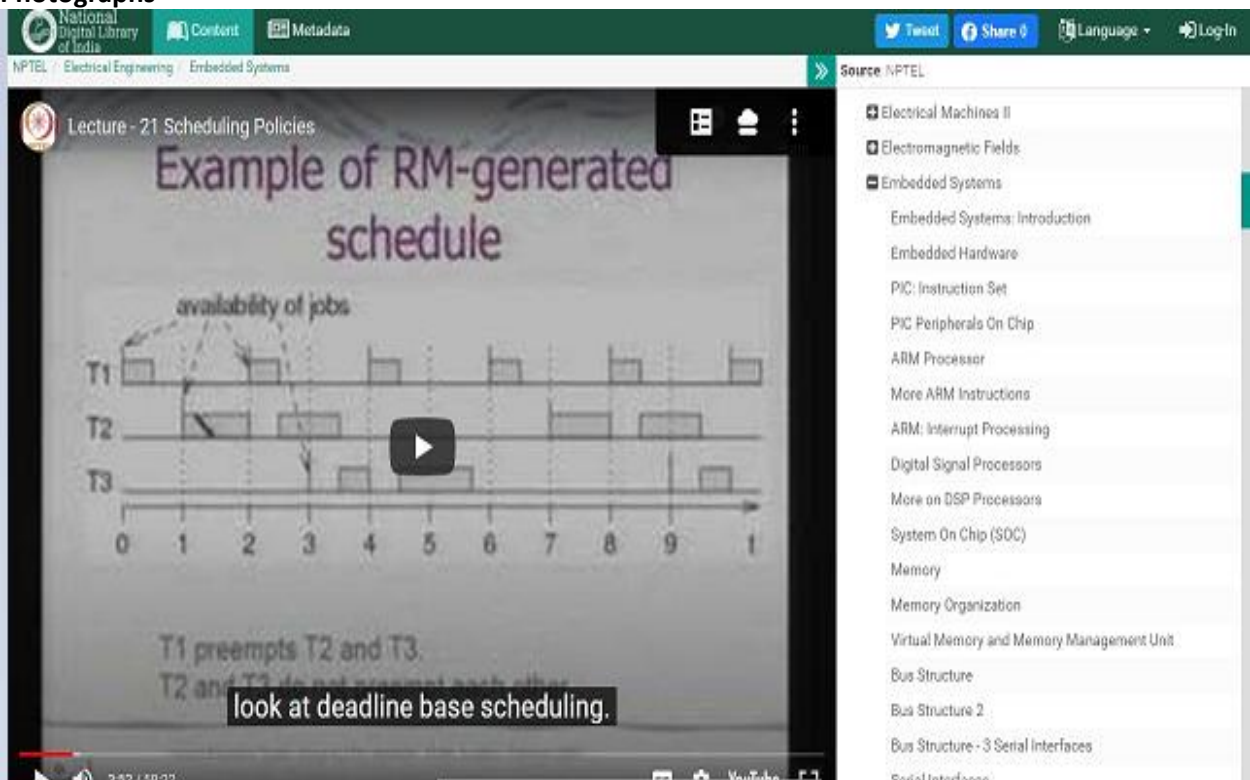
Photographs

National Digital Library of India
Content
Metadata
Tweet
Share 0
Language
Log In

NPTEL / Electrical Engineering / Embedded Systems

Source: NPTEL

Lecture - 21 Scheduling Policies

Example of RM-generated schedule

availability of jobs

T1
T2
T3

0 1 2 3 4 5 6 7 8 9 1

T1 preempts T2 and T3.
T2 and T3 do not preempt each other

look at deadline base scheduling.

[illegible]
YouTube

Electrical Machines II
Electromagnetic Fields
Embedded Systems
Embedded Systems: Introduction
Embedded Hardware
PIC: Instruction Set
PIC Peripherals On Chip
ARM Processor
More ARM Instructions
ARM: Interrupt Processing
Digital Signal Processors
More on DSP Processors
System On Chip (SOC)
Memory
Memory Organization
Virtual Memory and Memory Management Unit
Bus Structure
Bus Structure 2
Bus Structure - 3 Serial Interfaces
Serial Interfaces